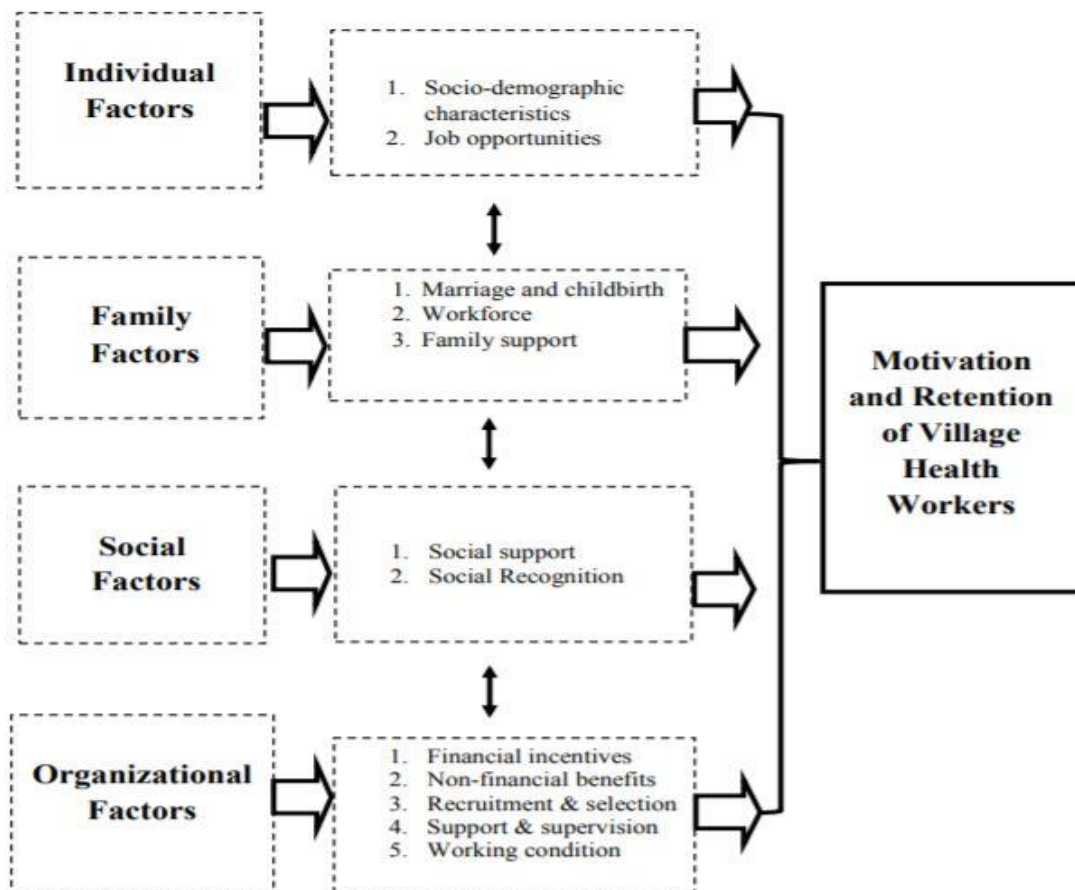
Individual Factors

1. Socio-demographic characteristics
2. Job opportunities

Family Factors

1. Marriage and childbirth
2. Workforce
3. Family support

Social Factors

1. Social support
2. Social Recognition

Organizational Factors

1. Financial incentives
2. Non-financial benefits
3. Recruitment & selection
4. Support & supervision
5. Working condition

Motivation and Retention of Village Health Workers